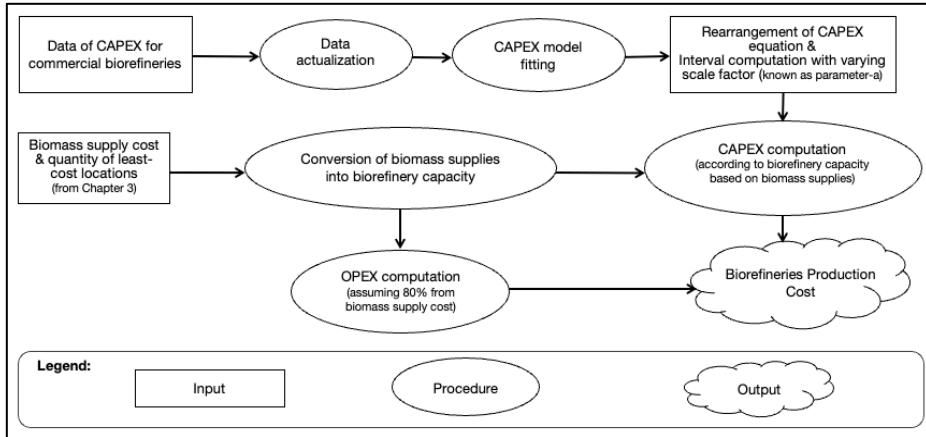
Data of CAPEX for commercial biorefineries

Data actualization

CAPEX model fitting

Rearrangement of CAPEX equation & Interval computation with varying scale factor (known as parameter-a)

Biomass supply cost & quantity of least-cost locations (from Chapter 3)

Conversion of biomass supplies into biorefinery capacity

CAPEX computation (according to biorefinery capacity based on biomass supplies)

OPEX computation (assuming 80% from biomass supply cost)

Biorefineries Production Cost

Legend:

Input

Procedure

Output